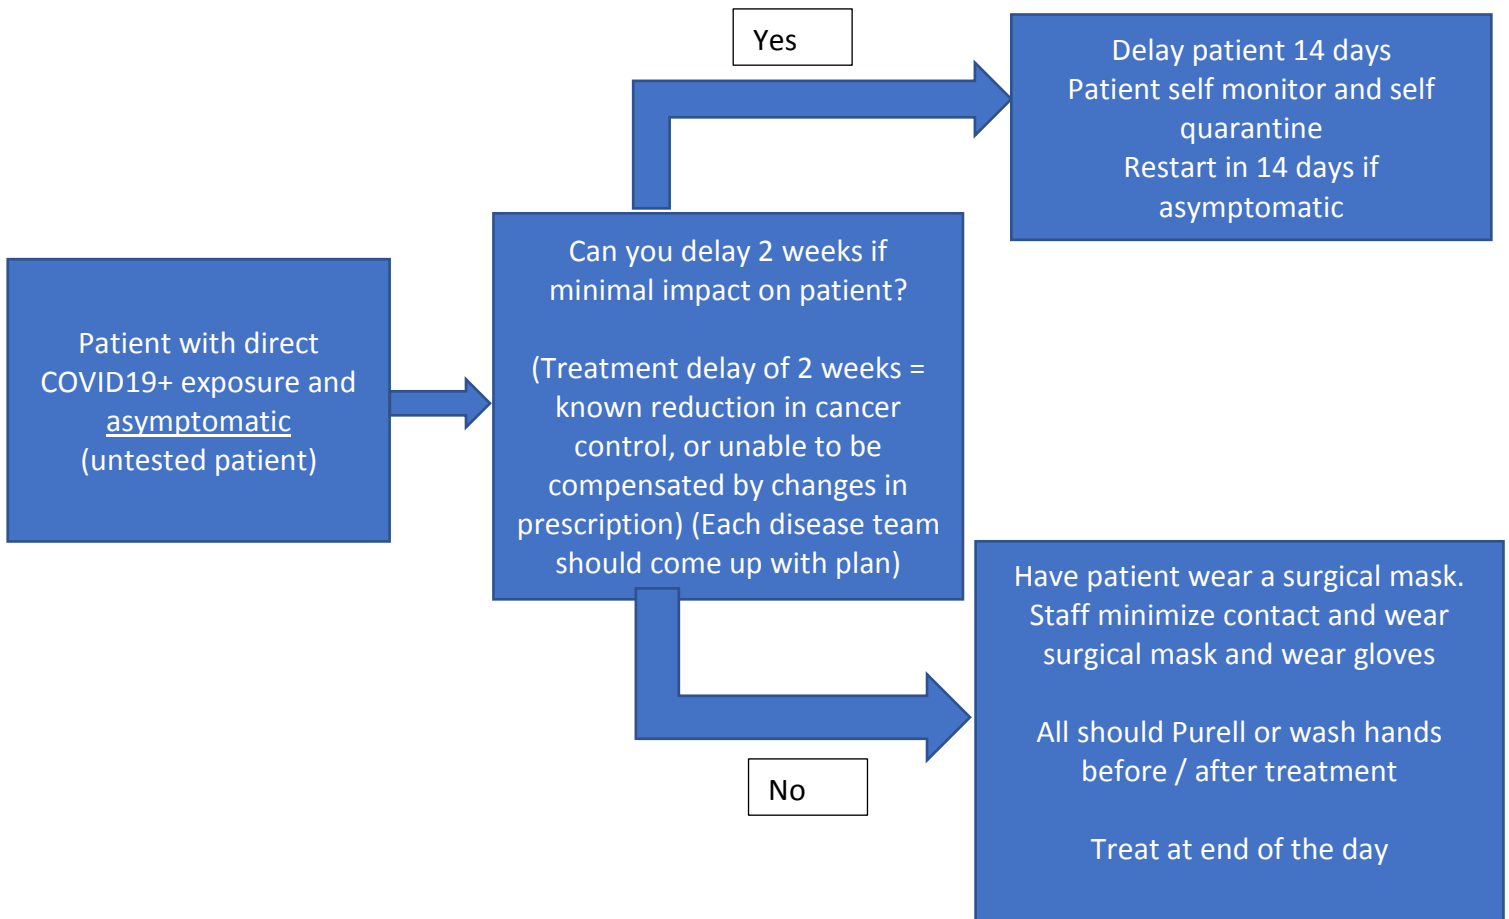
Patient with direct COVID19+ exposure and asymptomatic (untested patient)

Can you delay 2 weeks if minimal impact on patient?

(Treatment delay of 2 weeks = known reduction in cancer control, or unable to be compensated by changes in prescription) (Each disease team should come up with plan)

Yes

Delay patient 14 days
Patient self monitor and self quarantine
Restart in 14 days if asymptomatic

No

Have patient wear a surgical mask. Staff minimize contact and wear surgical mask and wear gloves

All should Purell or wash hands before / after treatment

Treat at end of the day